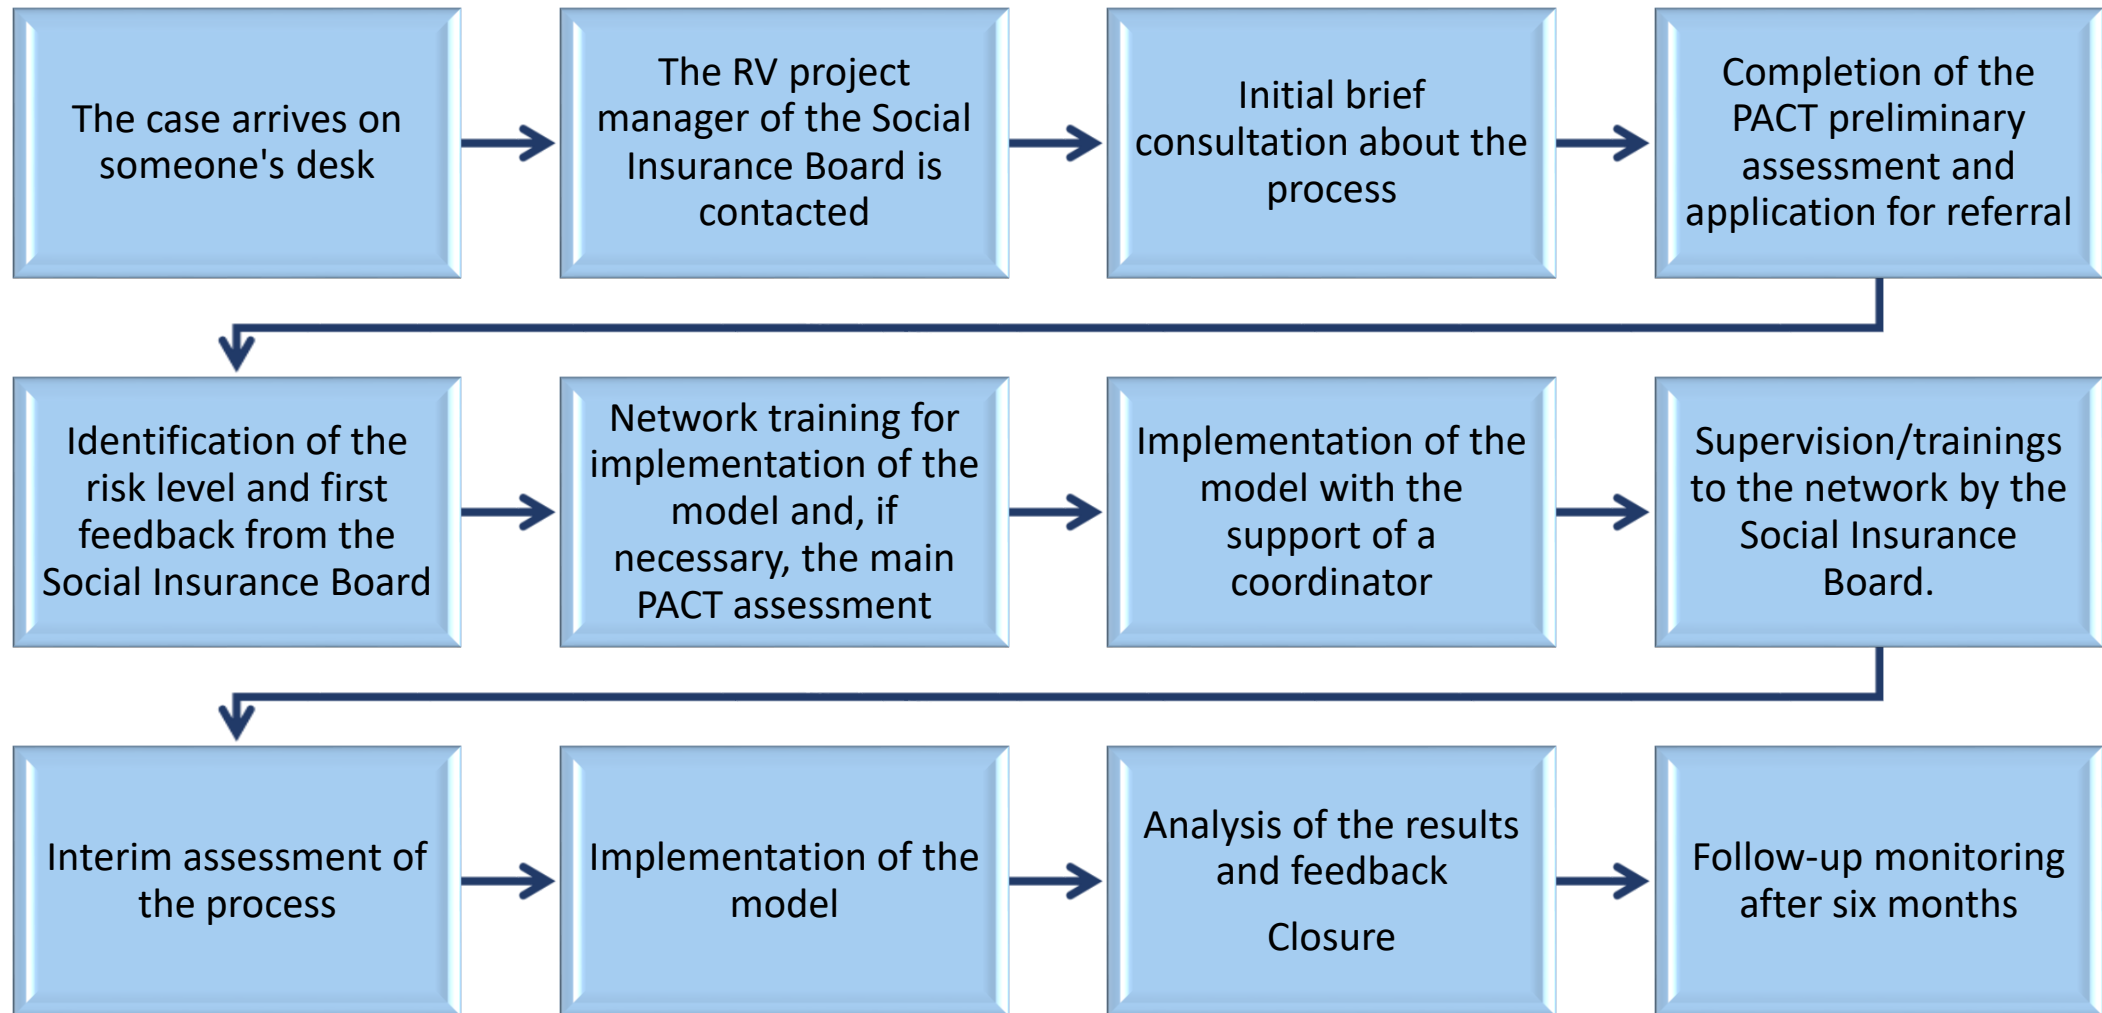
The case arrives on someone's desk

The RV project manager of the Social Insurance Board is contacted

Initial brief consultation about the process

Completion of the PACT preliminary assessment and application for referral

Identification of the risk level and first feedback from the Social Insurance Board

Network training for implementation of the model and, if necessary, the main PACT assessment

Implementation of the model with the support of a coordinator

Supervision/trainings to the network by the Social Insurance Board.

Interim assessment of the process

Implementation of the model

Analysis of the results and feedback

Closure

Follow-up monitoring after six months